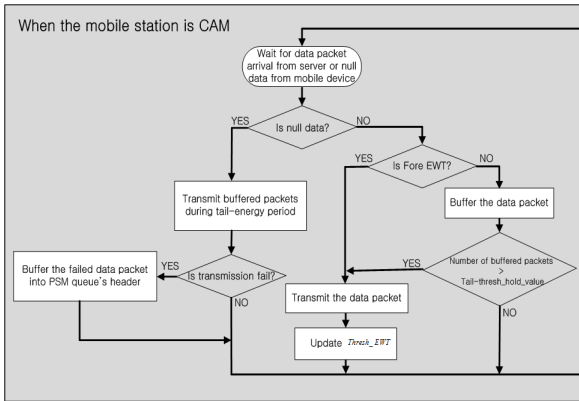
When the mobile station is CAM

Wait for data packet arrival from server or null data from mobile device

Is null data?

YES

NO

Is Fore EWT?

YES

NO

Transmit buffered packets during tail-energy period

Buffer the data packet

Buffer the failed data packet into PSM queue's header

YES

Is transmission fail?

NO

YES

Number of buffered packets > Tail-thresh_hold_value

Transmit the data packet

NO

Update $Thresh\_EWT$